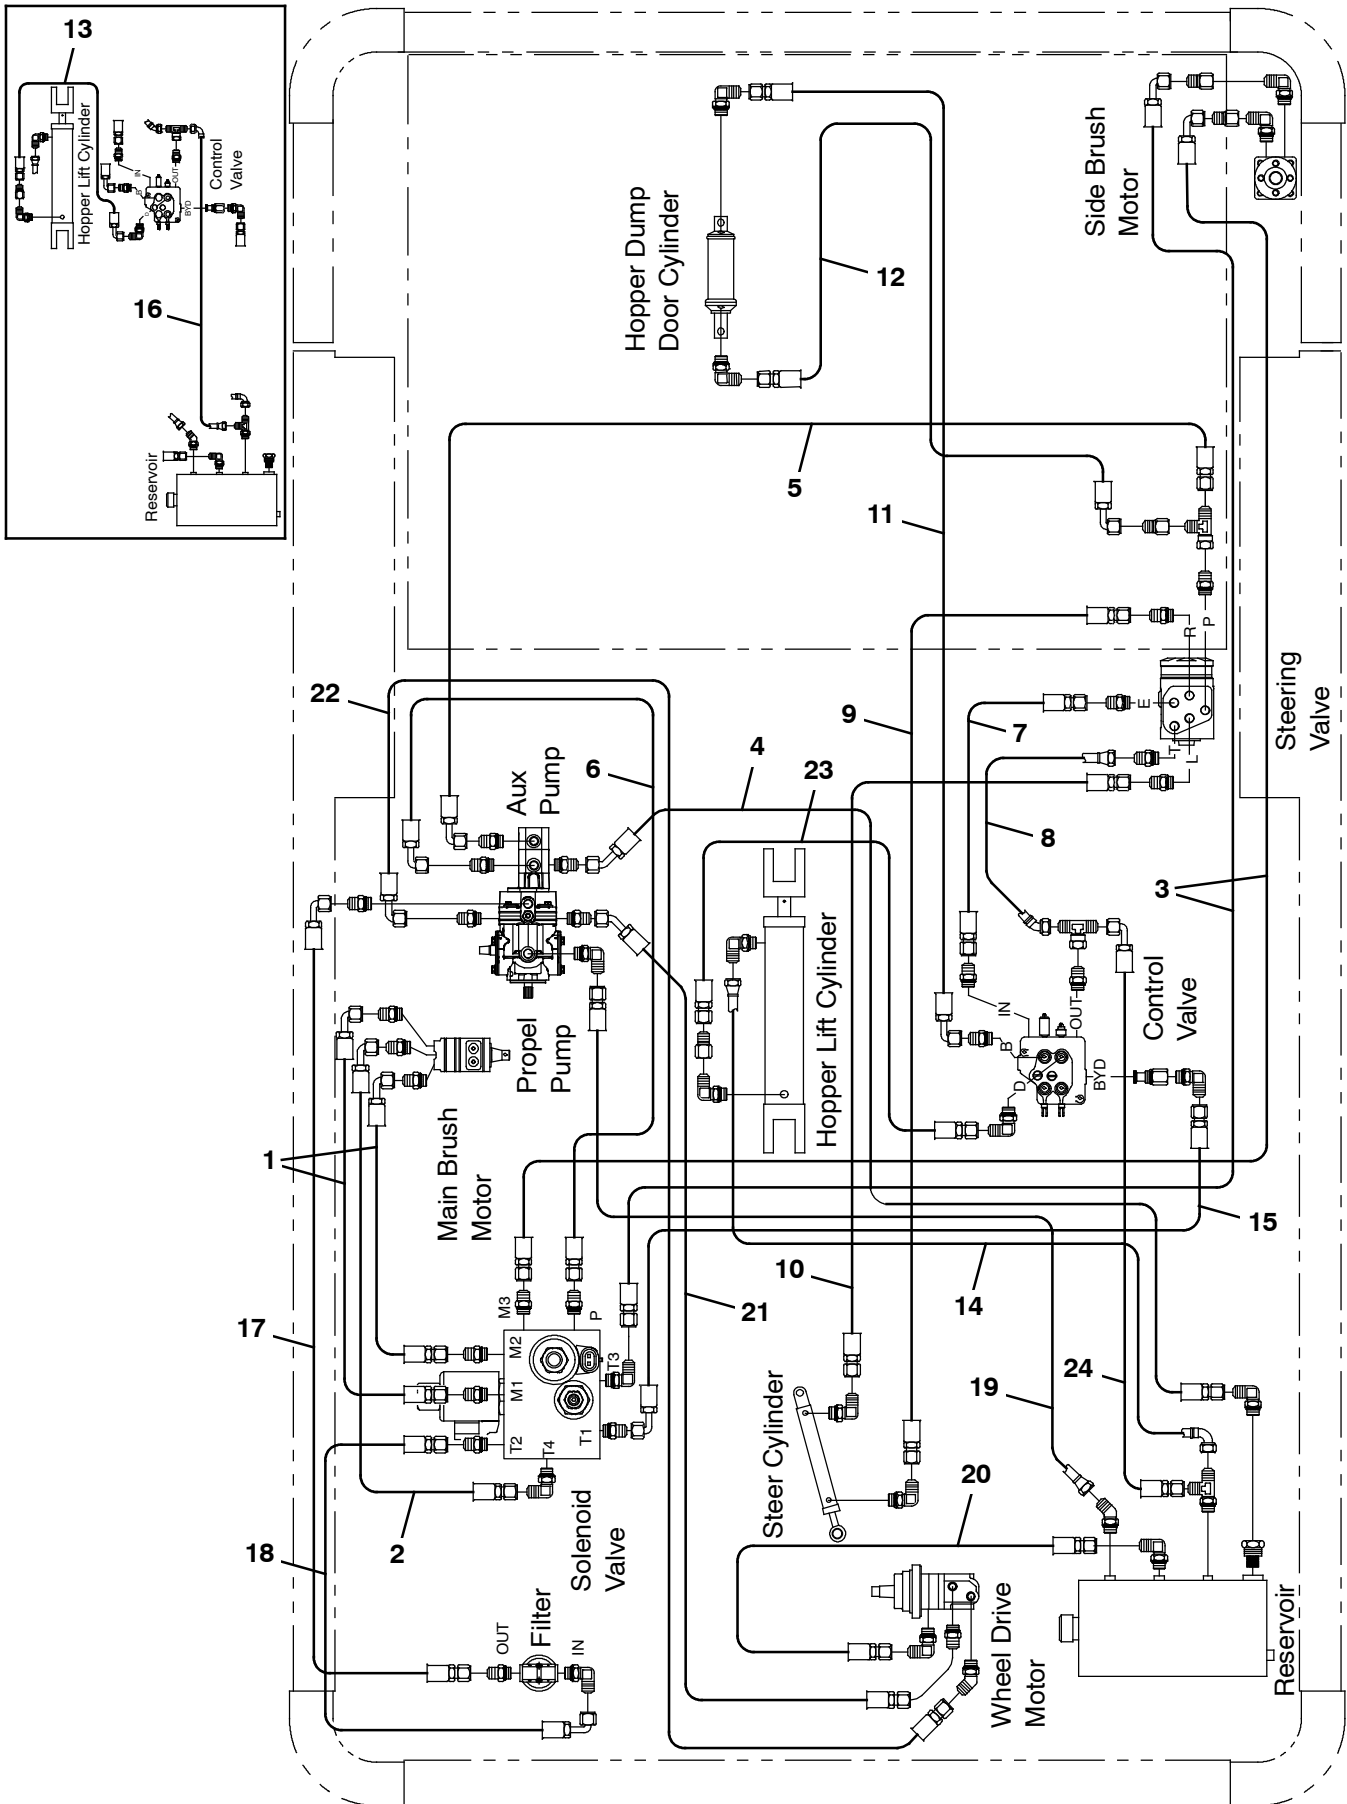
13
Hopper Lift Cylinder
IN
OUT
Control Valve
BYD
16
Reservoir

Hopper Dump Door Cylinder
12
Side Brush Motor
5
11
R
P
22
9
E
7
Steering Valve
T
L
6
4
Aux Pump
23
8
3
Hopper Lift Cylinder
IN
OUT
Control Valve
B
D
BYD
Propel Pump
1
Main Brush Motor
15
10
14
M3
P
21
17
M2
T3
M1
T1
T2
T4
Steer Cylinder
24
19
2
Solenoid Valve
20
18
OUT
Filter
IN
Wheel Drive Motor
Reservoir